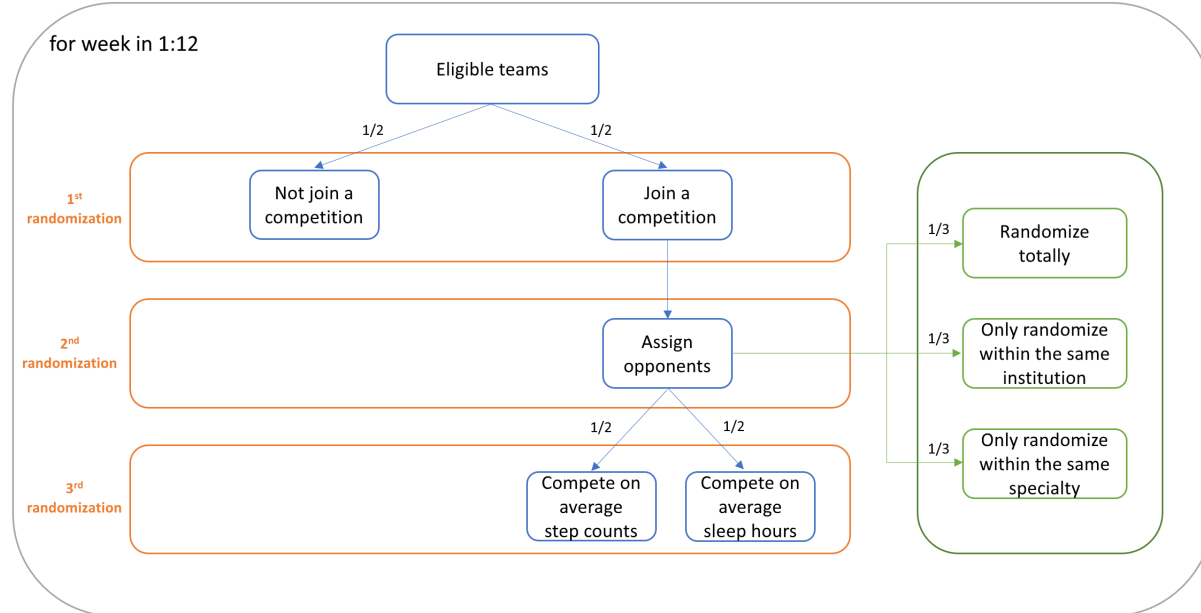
for week in 1:12

Eligible teams

1/2

1/2

1st randomization

Not join a competition

Join a competition

2nd randomization

Assign opponents

1/2

1/2

3rd randomization

Compete on average step counts

Compete on average sleep hours

1/3

Randomize totally

1/3

Only randomize within the same institution

1/3

Only randomize within the same specialty